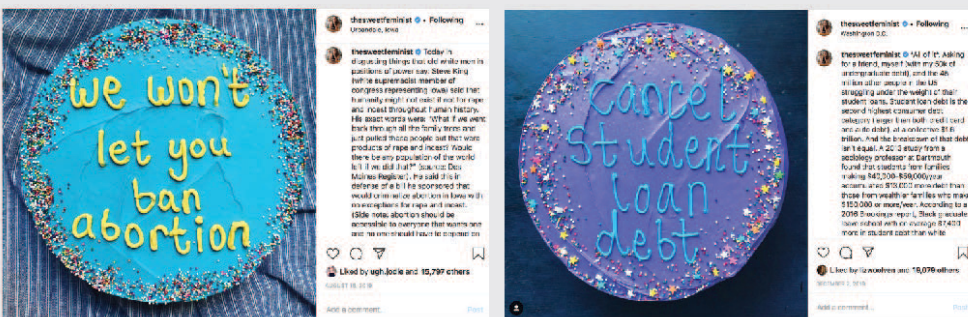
we won't let you ban abortion

thesweetfeminist • Following
Urbandale, Iowa

thesweetfeminist Today in disgusting things that old white men in positions of power say. Steve King (white supremacist member of congress representing Iowa) said that humanity might not exist if not for rape and incest throughout human history. His exact words were: "What if we went back through all the family trees and just pulled those people out that were products of rape and incest? Would there be any population of the world left if we did that?" (source: Des Moines Register). He said this in defense of a bill he sponsored that would enact an abortion ban with no exceptions for rape and incest. (Side note: abortion should be accessible to everyone that wants one and no one should have to explain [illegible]

Liked by ugh.jocie and 15,797 others
AUGUST 15, 2019

Add a comment... Post

Cancel student loan debt

thesweetfeminist • Following
Washington D.C.

thesweetfeminist "All of it". Asking for a friend, myself (with my 50k of undergraduate debt), and the 44 million other people in the US struggling under the weight of their student loans. Student loan debt is the second highest consumer debt category (larger than both credit card and auto debt) at a collective $1.6 trillion. And the breakdown of that debt isn't equal. A 2013 study from a sociology professor at Dartmouth found that students from families making $42,000-$59,000/year accumulated $13,000 more debt than those from wealthier families who make $150,000 or more/year. According to a 2016 Brookings report, Black graduates have nearly twice on average $7,400 more in student debt than white

Liked by lizwolfess and 16,078 others
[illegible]

Add a comment... Post